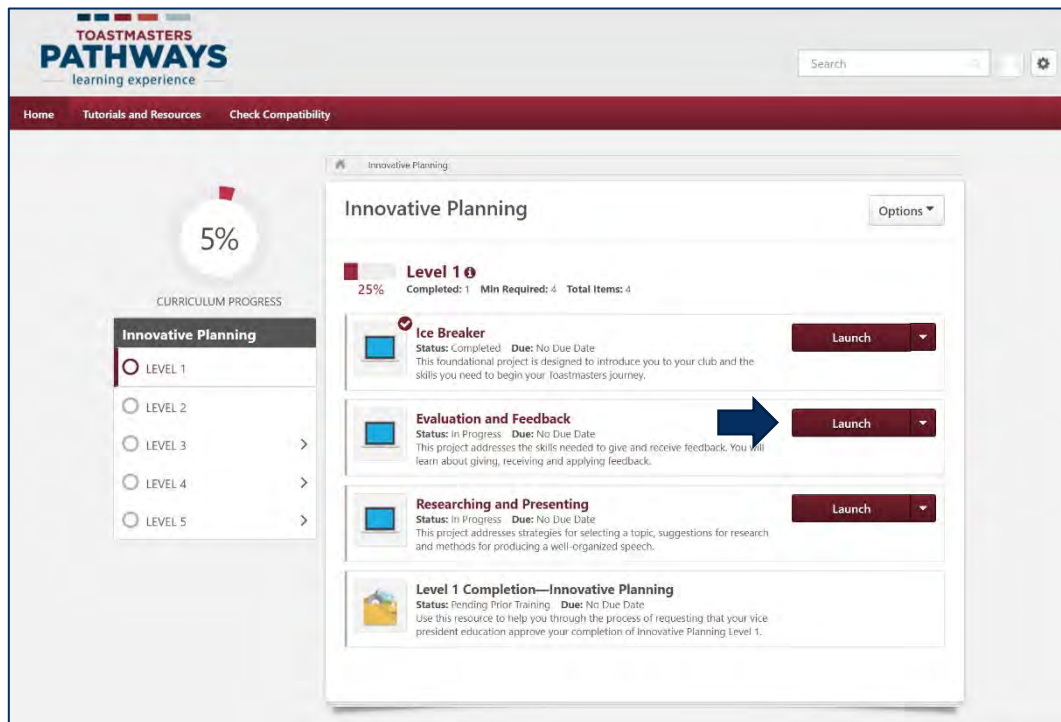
TOASTMASTERS
PATHWAYS
learning experience

Search

Home Tutorials and Resources Check Compatibility

5%
CURRICULUM PROGRESS

Innovative Planning
LEVEL 1
LEVEL 2
LEVEL 3
LEVEL 4
LEVEL 5

Innovative Planning

Innovative Planning

Options

Level 1
25%
Completed: 1 Min Required: 4 Total Items: 4

Ice Breaker
Status: Completed Due: No Due Date
This foundational project is designed to introduce you to your club and the skills you need to begin your Toastmasters journey.
Launch

Evaluation and Feedback
Status: In Progress Due: No Due Date
This project addresses the skills needed to give and receive feedback. You will learn about giving, receiving and applying feedback.
Launch

Researching and Presenting
Status: In Progress Due: No Due Date
This project addresses strategies for selecting a topic, suggestions for research and methods for producing a well-organized speech.
Launch

Level 1 Completion—Innovative Planning
Status: Pending Prior Training Due: No Due Date
Use this resource to help you through the process of requesting that your vice president education approve your completion of Innovative Planning Level 1.